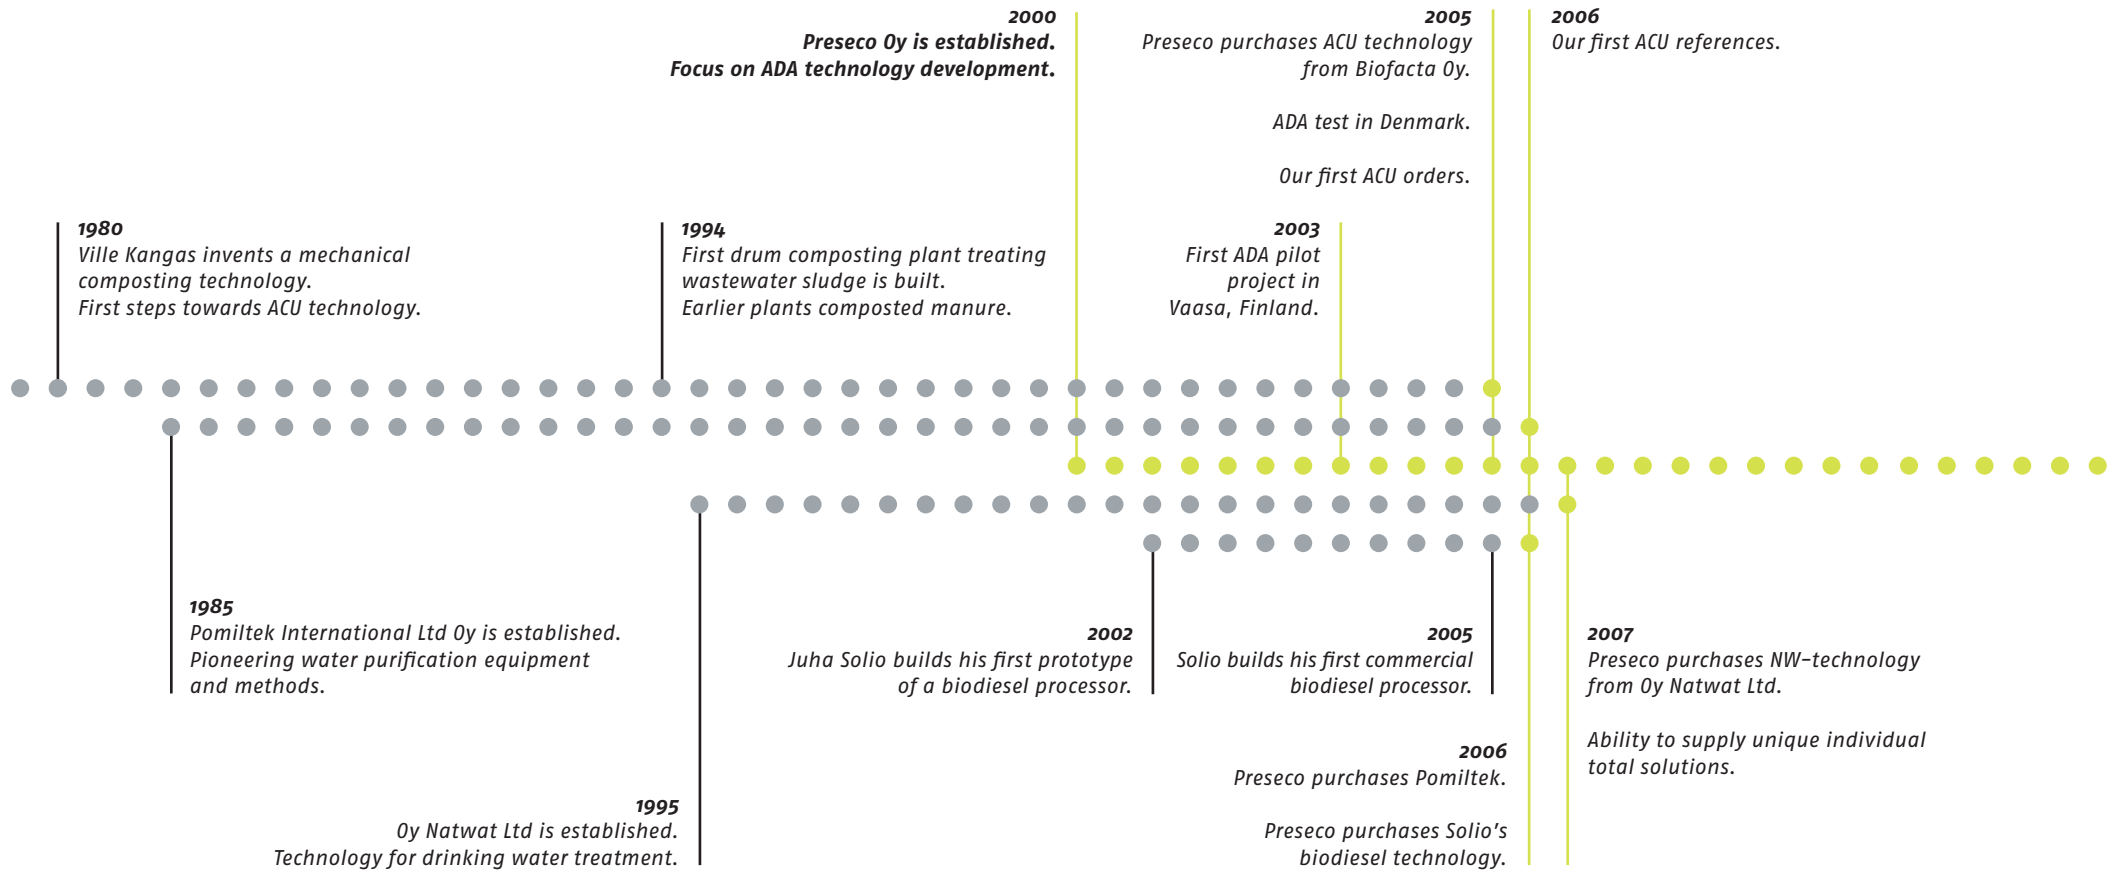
2000
Preseco Oy is established.
Focus on ADA technology development.

2005
Preseco purchases ACU technology from Biofacta Oy.

ADA test in Denmark.

Our first ACU orders.

2006
Our first ACU references.

1980
Ville Kangas invents a mechanical composting technology.
First steps towards ACU technology.

1994
First drum composting plant treating wastewater sludge is built.
Earlier plants composted manure.

2003
First ADA pilot project in Vaasa, Finland.

1985
Pomiltek International Ltd Oy is established.
Pioneering water purification equipment and methods.

2002
Juha Solio builds his first prototype of a biodiesel processor.

2005
Solio builds his first commercial biodiesel processor.

2007
Preseco purchases NW-technology from Oy Natwat Ltd.

Ability to supply unique individual total solutions.

2006
Preseco purchases Pomiltek.

Preseco purchases Solio's biodiesel technology.

1995
Oy Natwat Ltd is established.
Technology for drinking water treatment.